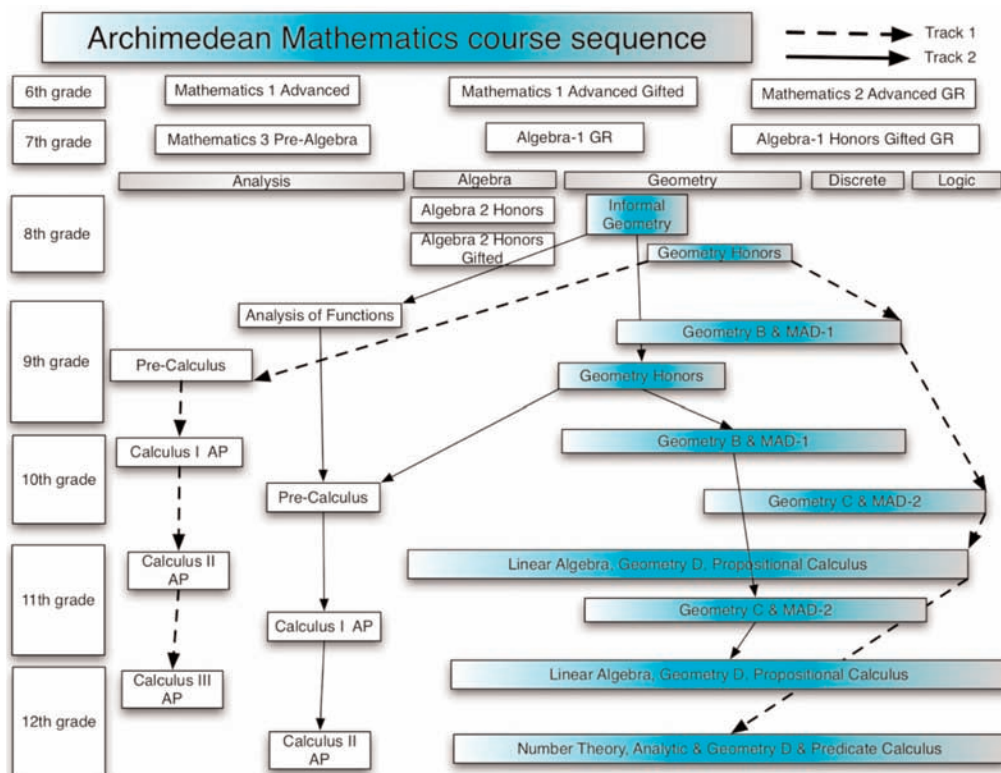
Archimedean Mathematics course sequence

Track 1
Track 2

6th grade
Mathematics 1 Advanced
Mathematics 1 Advanced Gifted
Mathematics 2 Advanced GR

7th grade
Mathematics 3 Pre-Algebra
Algebra-1 GR
Algebra-1 Honors Gifted GR

Analysis
Algebra
Geometry
Discrete
Logic

8th grade
Algebra 2 Honors
Algebra 2 Honors Gifted
Informal Geometry
Geometry Honors

9th grade
Analysis of Functions
Pre-Calculus
Geometry B & MAD-1
Geometry Honors

10th grade
Calculus I AP
Pre-Calculus
Geometry B & MAD-1
Geometry C & MAD-2

11th grade
Calculus II AP
Calculus I AP
Linear Algebra, Geometry D, Propositional Calculus
Geometry C & MAD-2

12th grade
Calculus III AP
Calculus II AP
Linear Algebra, Geometry D, Propositional Calculus
Number Theory, Analytic & Geometry D & Predicate Calculus